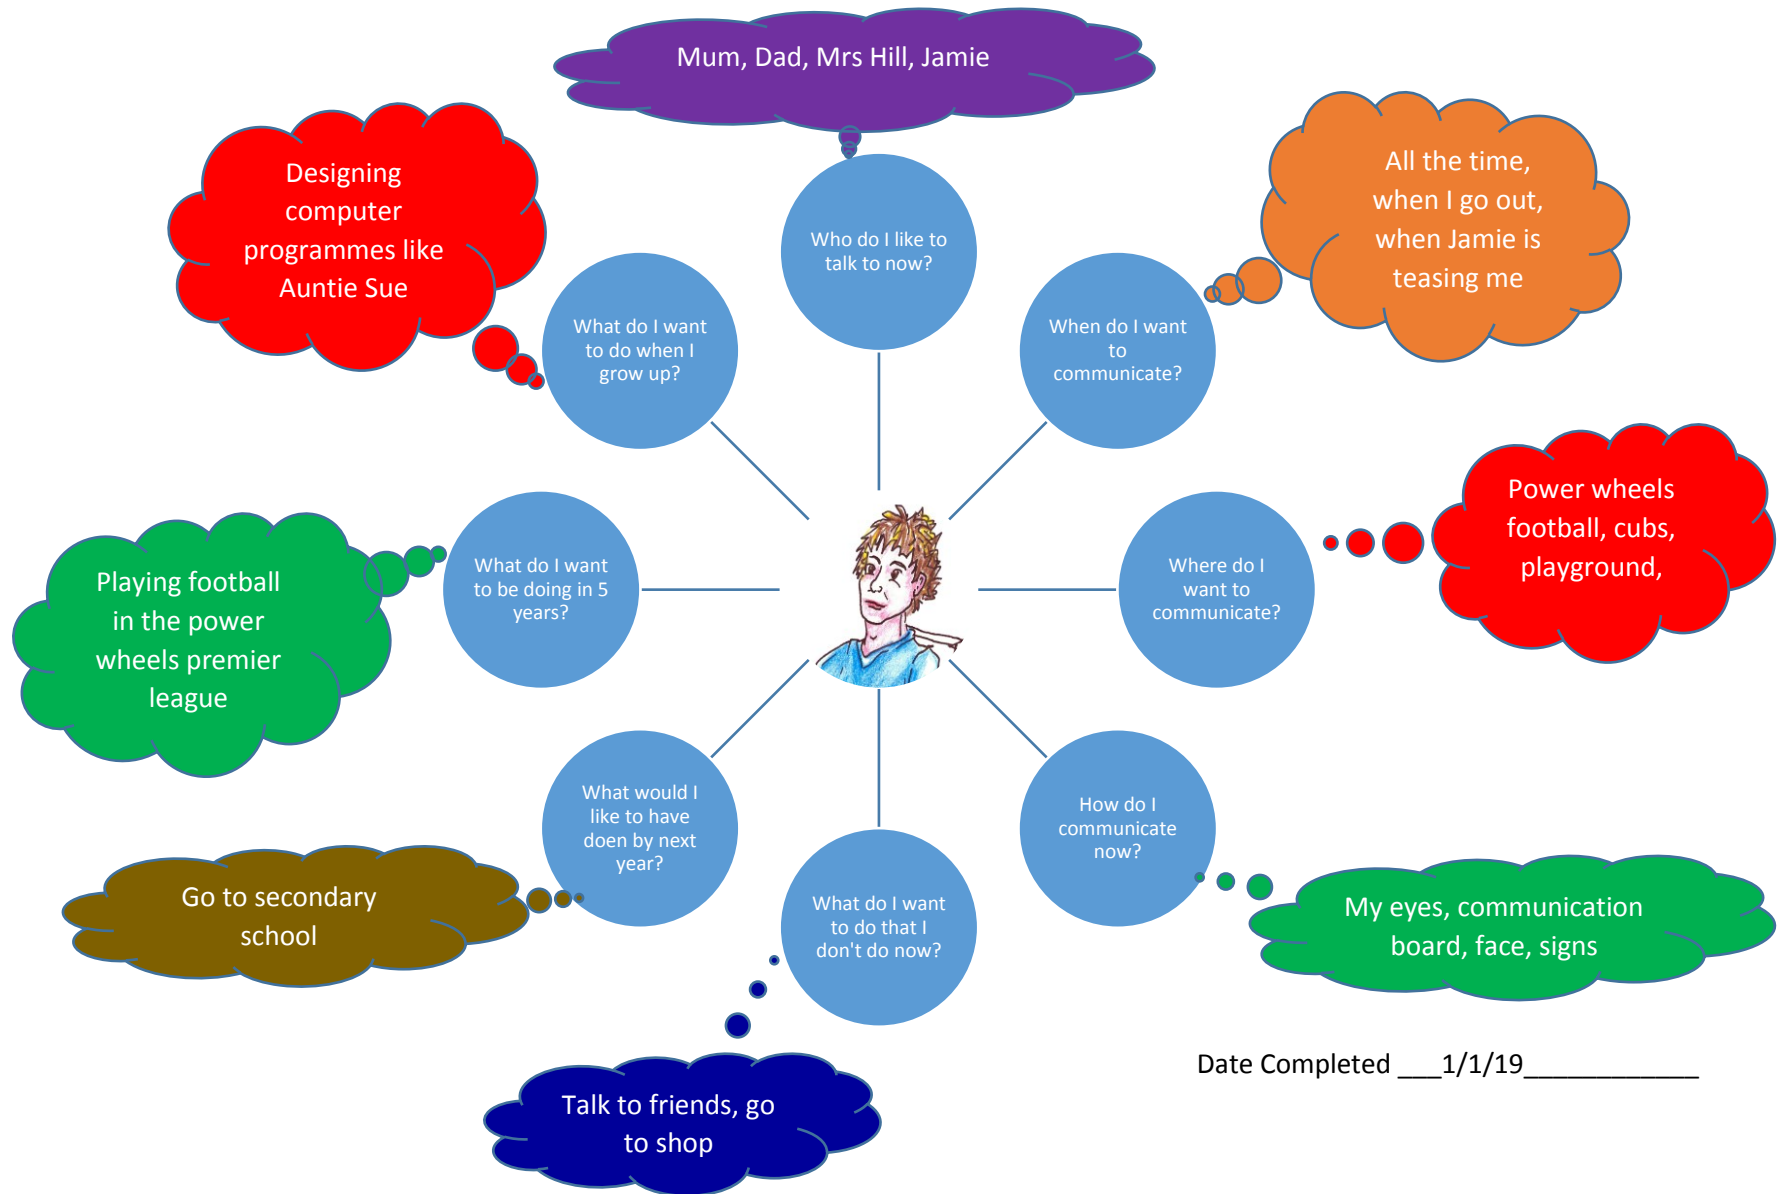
Mum, Dad, Mrs Hill, Jamie

Who do I like to talk to now?

Designing computer programmes like Auntie Sue

What do I want to do when I grow up?

All the time, when I go out, when Jamie is teasing me

When do I want to communicate?

Playing football in the power wheels premier league

What do I want to be doing in 5 years?

Where do I want to communicate?

Power wheels football, cubs, playground,

What would I like to have doen by next year?

Go to secondary school

What do I want to do that I don't do now?

How do I communicate now?

My eyes, communication board, face, signs

Talk to friends, go to shop

Date Completed ___1/1/19____________